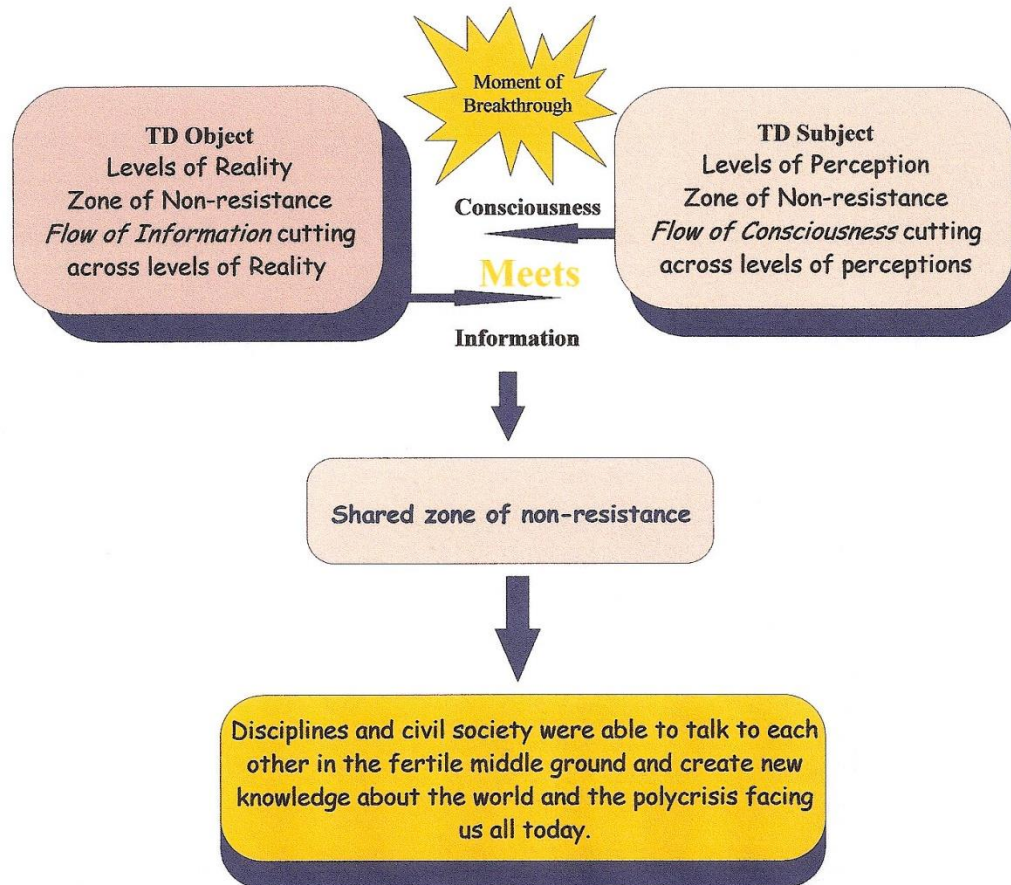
Moment of Breakthrough

TD Object
Levels of Reality
Zone of Non-resistance
*Flow of Information* cutting across levels of Reality

TD Subject
Levels of Perception
Zone of Non-resistance
*Flow of Consciousness* cutting across levels of perceptions

Consciousness

Meets

Information

Shared zone of non-resistance

Disciplines and civil society were able to talk to each other in the fertile middle ground and create new knowledge about the world and the polycrisis facing us all today.